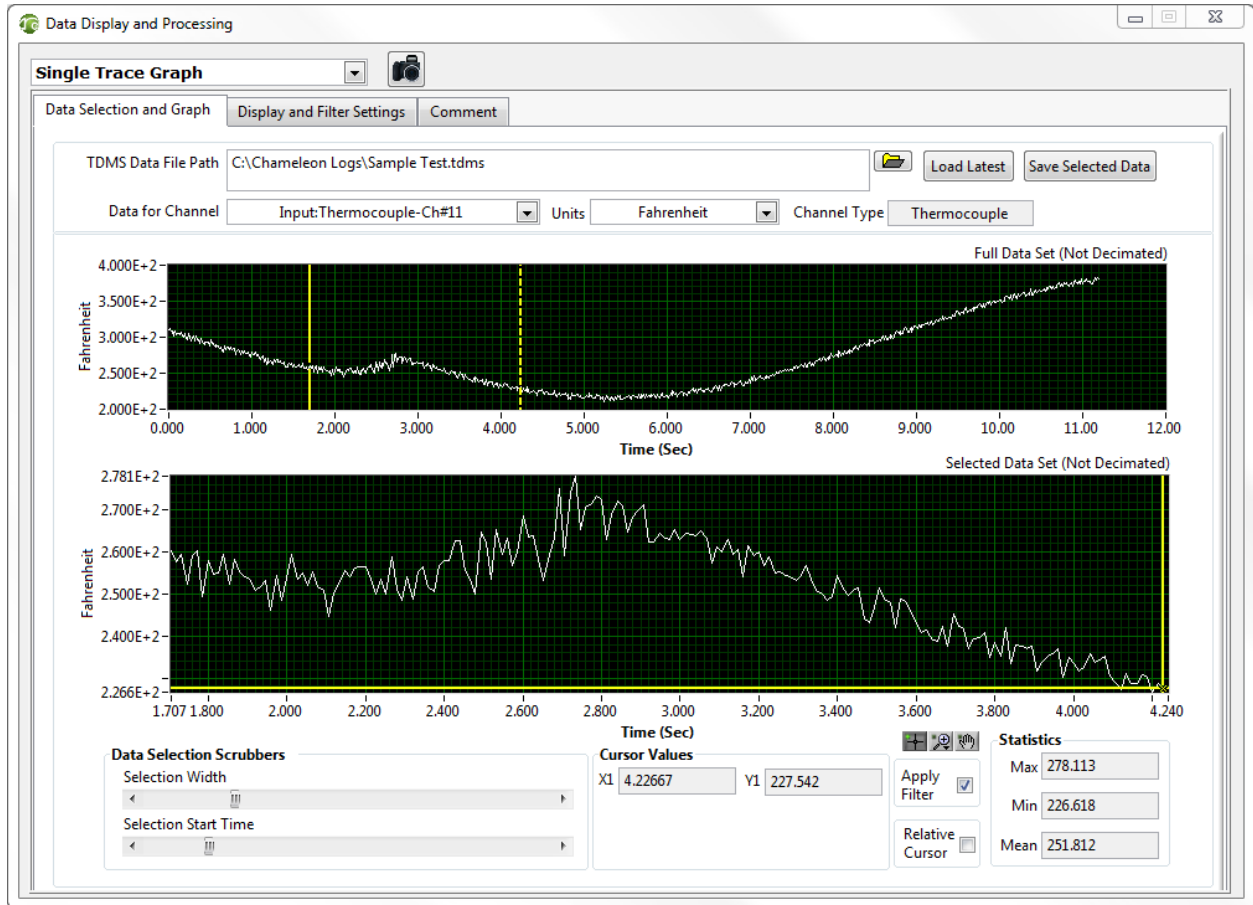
Data Display and Processing

Single Trace Graph

Data Selection and Graph | Display and Filter Settings | Comment

TDMS Data File Path C:\Chameleon Logs\Sample Test.tdms

Load Latest

Save Selected Data

Data for Channel Input:Thermocouple-Ch#11 Units Fahrenheit Channel Type Thermocouple

Full Data Set (Not Decimated)

4.000E+2
3.500E+2
3.000E+2
2.500E+2
2.000E+2

Fahrenheit

0.000 1.000 2.000 3.000 4.000 5.000 6.000 7.000 8.000 9.000 10.000 11.000 12.00

Time (Sec)

Selected Data Set (Not Decimated)

2.781E+2
2.700E+2
2.600E+2
2.500E+2
2.400E+2
2.266E+2

Fahrenheit

1.707 1.800 2.000 2.200 2.400 2.600 2.800 3.000 3.200 3.400 3.600 3.800 4.000 4.240

Time (Sec)

Data Selection Scrubbers

Selection Width

Selection Start Time

Cursor Values

X1 4.22667 Y1 227.542

Apply Filter

Relative Cursor

Statistics

Max 278.113

Min 226.618

Mean 251.812